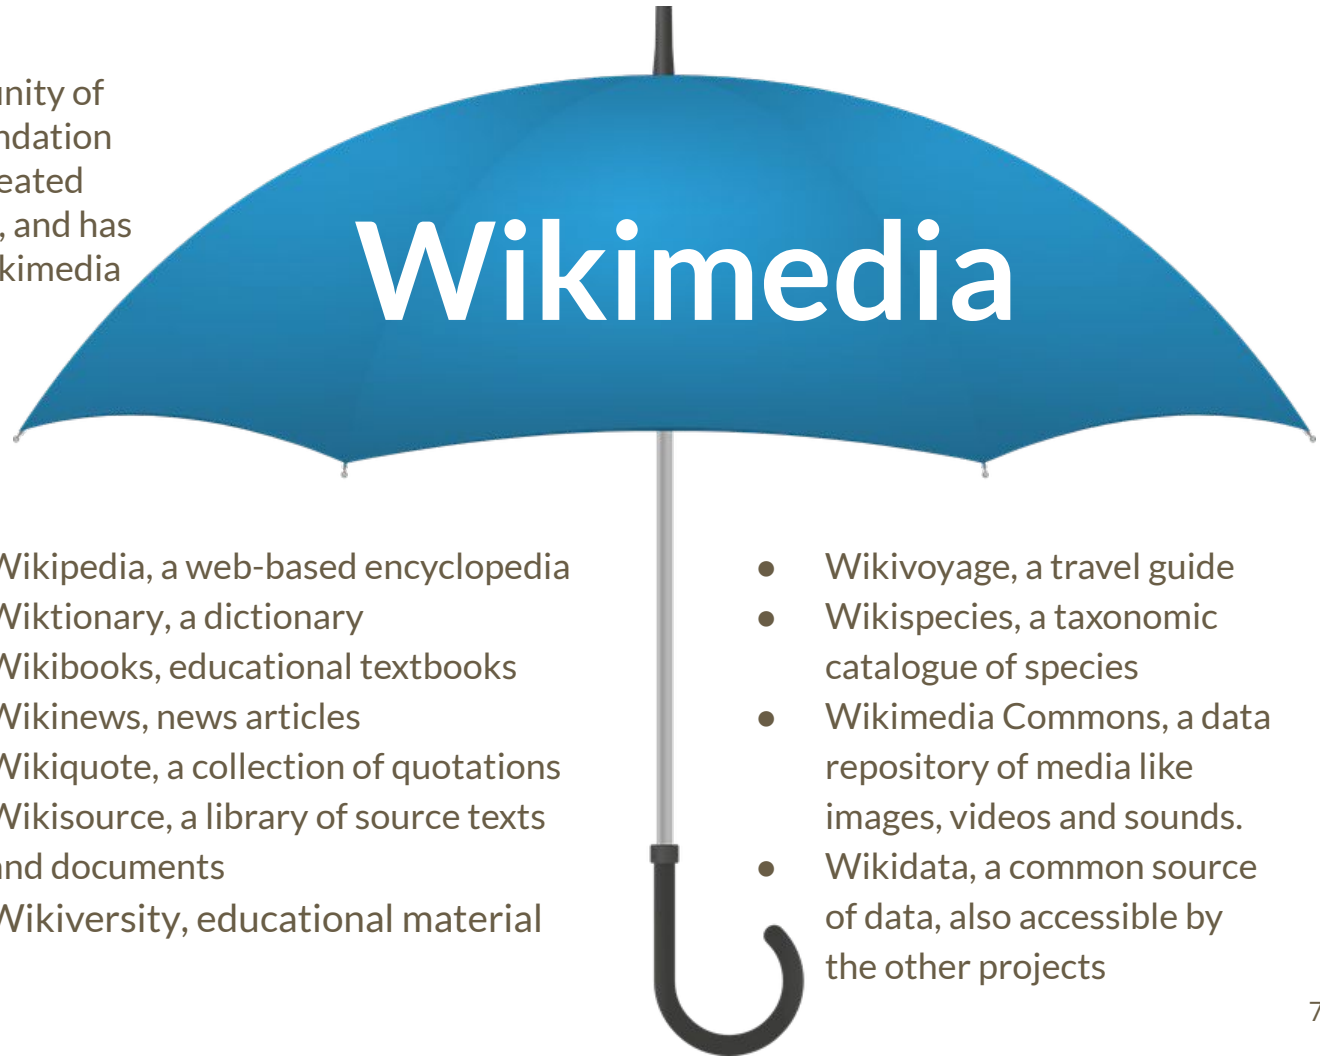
nity of
ndation
eated
, and has
kimedia

Wikimedia

Vikipedia, a web-based encyclopedia
Viktionary, a dictionary
Vikibooks, educational textbooks
Vikinews, news articles
Vikiquote, a collection of quotations
Vikisource, a library of source texts
nd documents
Vikiversity, educational material

- Wikivoyage, a travel guide
- Wikispecies, a taxonomic catalogue of species
- Wikimedia Commons, a data repository of media like images, videos and sounds.
- Wikidata, a common source of data, also accessible by the other projects

7